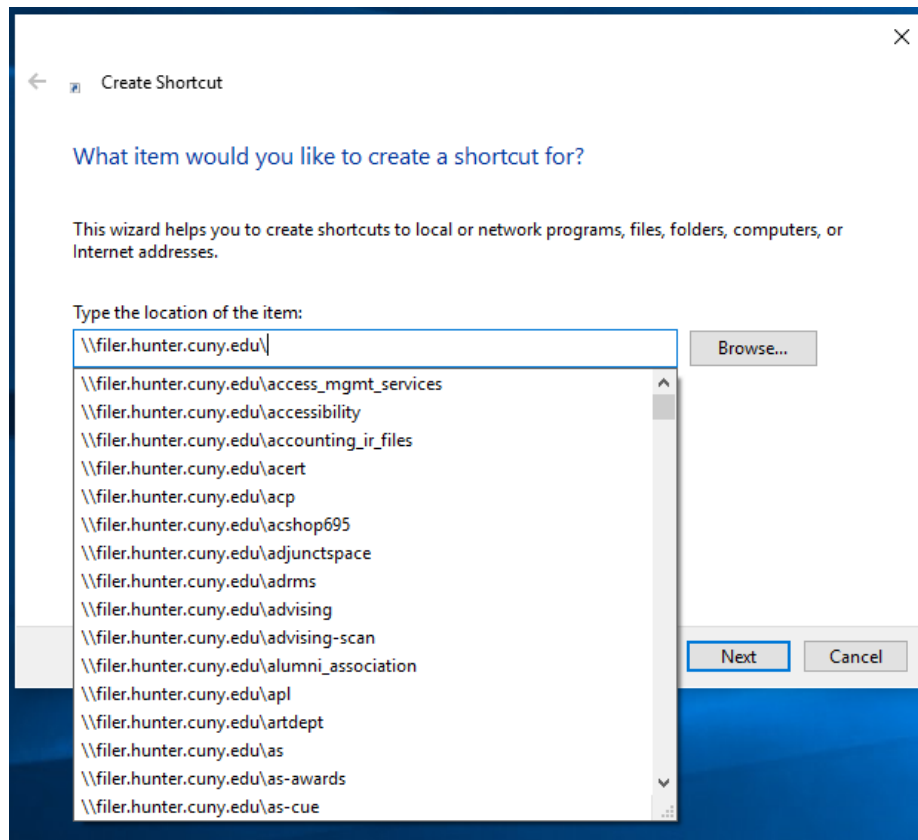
Create Shortcut

What item would you like to create a shortcut for?

This wizard helps you to create shortcuts to local or network programs, files, folders, computers, or Internet addresses.

Type the location of the item:

\\filer.hunter.cuny.edu\

Browse...

\\filer.hunter.cuny.edu\access_mgmt_services
\\filer.hunter.cuny.edu\accessibility
\\filer.hunter.cuny.edu\accounting_ir_files
\\filer.hunter.cuny.edu\acert
\\filer.hunter.cuny.edu\acp
\\filer.hunter.cuny.edu\acshop695
\\filer.hunter.cuny.edu\adjunctspace
\\filer.hunter.cuny.edu\adrms
\\filer.hunter.cuny.edu\advising
\\filer.hunter.cuny.edu\advising-scan
\\filer.hunter.cuny.edu\alumni_association
\\filer.hunter.cuny.edu\apl
\\filer.hunter.cuny.edu\artdept
\\filer.hunter.cuny.edu\as
\\filer.hunter.cuny.edu\as-awards
\\filer.hunter.cuny.edu\as-cue

Next

Cancel